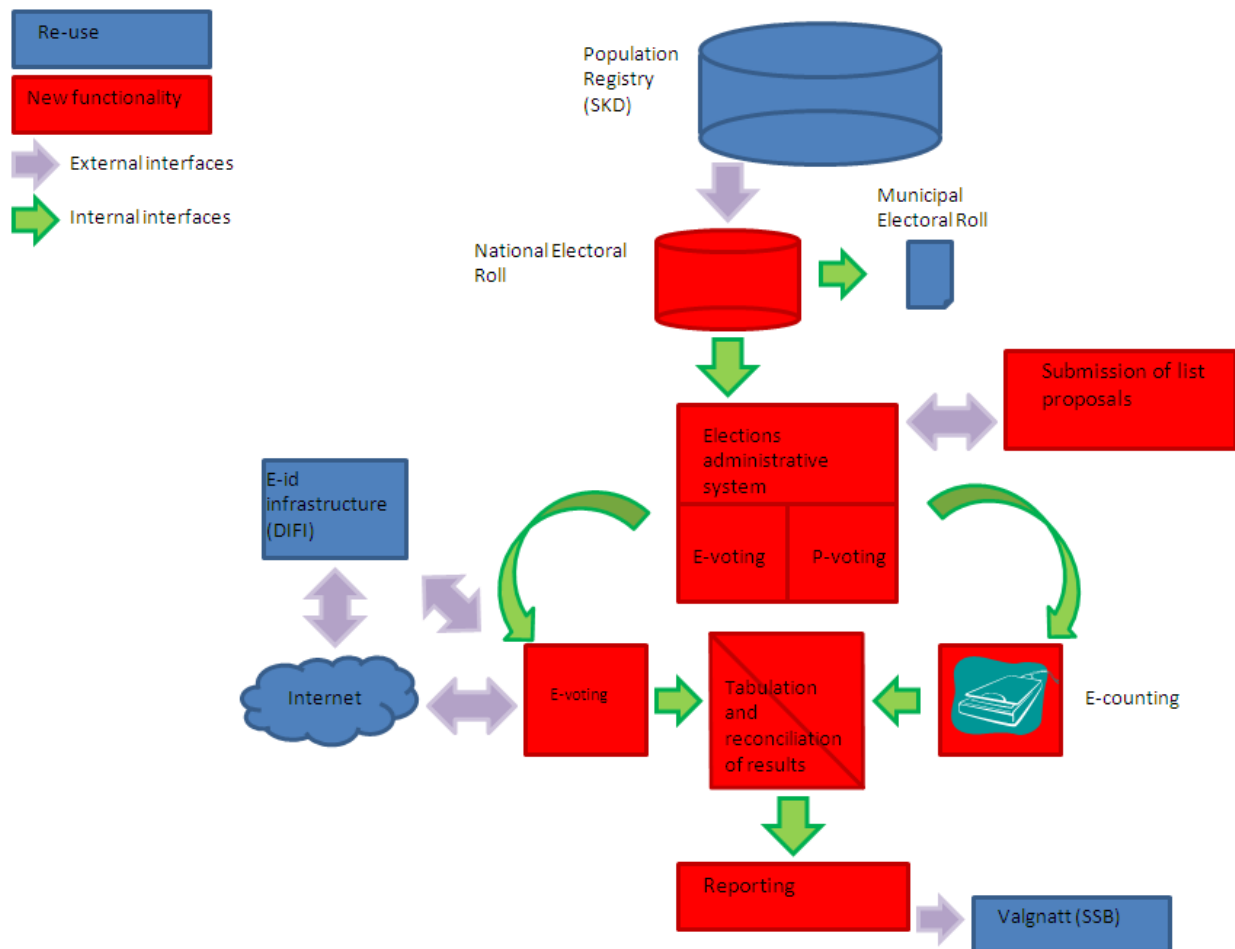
Re-use

New functionality

External interfaces

Internal interfaces

Population Registry (SKD)

National Electoral Roll

Municipal Electoral Roll

Submission of list proposals

Elections administrative system

E-voting

P-voting

E-id infrastructure (DIFI)

Internet

E-voting

Tabulation and reconciliation of results

E-counting

Reporting

Valgnatt (SSB)